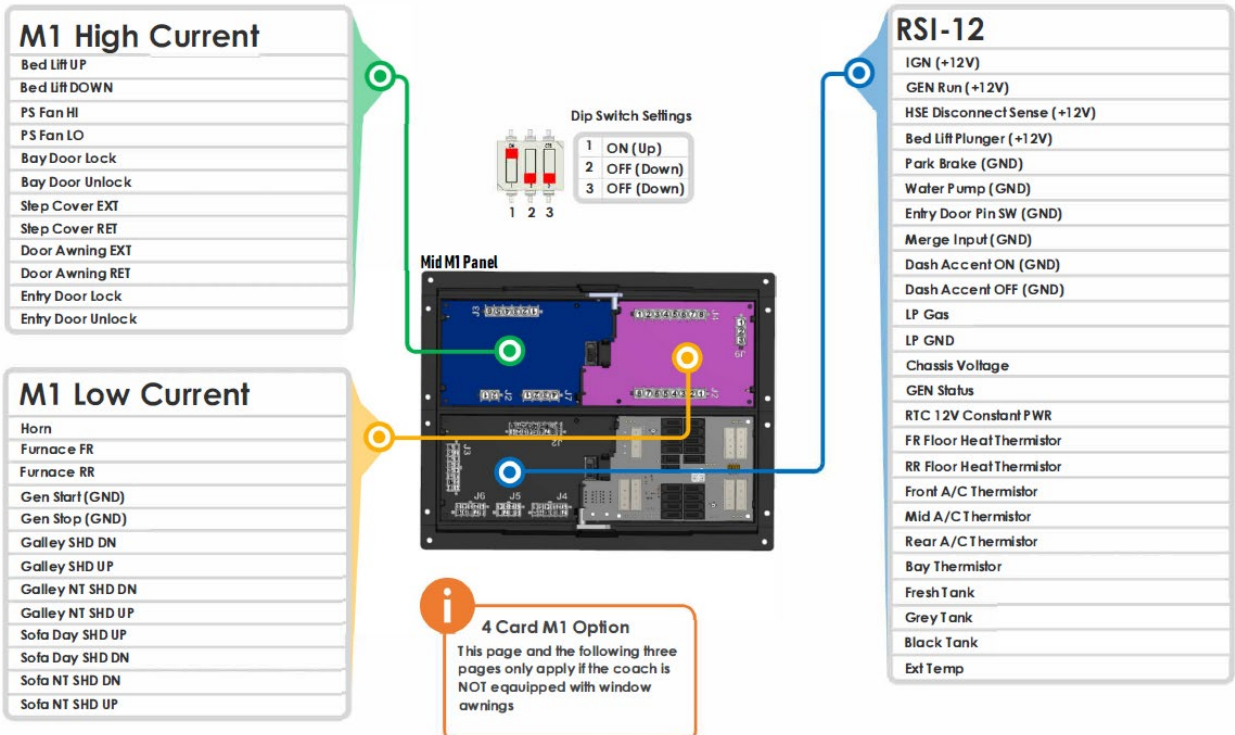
M1 High Current

Bed Lift UP
Bed Lift DOWN
PS Fan HI
PS Fan LO
Bay Door Lock
Bay Door Unlock
Step Cover EXT
Step Cover RET
Door Awning EXT
Door Awning RET
Entry Door Lock
Entry Door Unlock

M1 Low Current

Horn
Furnace FR
Furnace RR
Gen Start (GND)
Gen Stop (GND)
Galley SHD DN
Galley SHD UP
Galley NT SHD DN
Galley NT SHD UP
Sofa Day SHD UP
Sofa Day SHD DN
Sofa NT SHD DN
Sofa NT SHD UP

Dip Switch Settings

| 1 | ON (Up) |
|---|---|
| 2 | OFF (Down) |
| 3 | OFF (Down) |

1 2 3

Mid M1 Panel

J3 J6 J5 J4

4 Card M1 Option
This page and the following three pages only apply if the coach is NOT eaquipped with window awnings

RSI-12

IGN (+12V)
GEN Run (+12V)
HSE Disconnect Sense (+12V)
Bed Lift Plunger (+12V)
Park Brake (GND)
Water Pump (GND)
Entry Door Pin SW (GND)
Merge Input (GND)
Dash Accent ON (GND)
Dash Accent OFF (GND)
LP Gas
LP GND
Chassis Voltage
GEN Status
RTC 12V Constant PWR
FR Floor Heat Thermistor
RR Floor Heat Thermistor
Front A/C Thermistor
Mid A/C Thermistor
Rear A/C Thermistor
Bay Thermistor
Fresh Tank
Grey Tank
Black Tank
Ext Temp